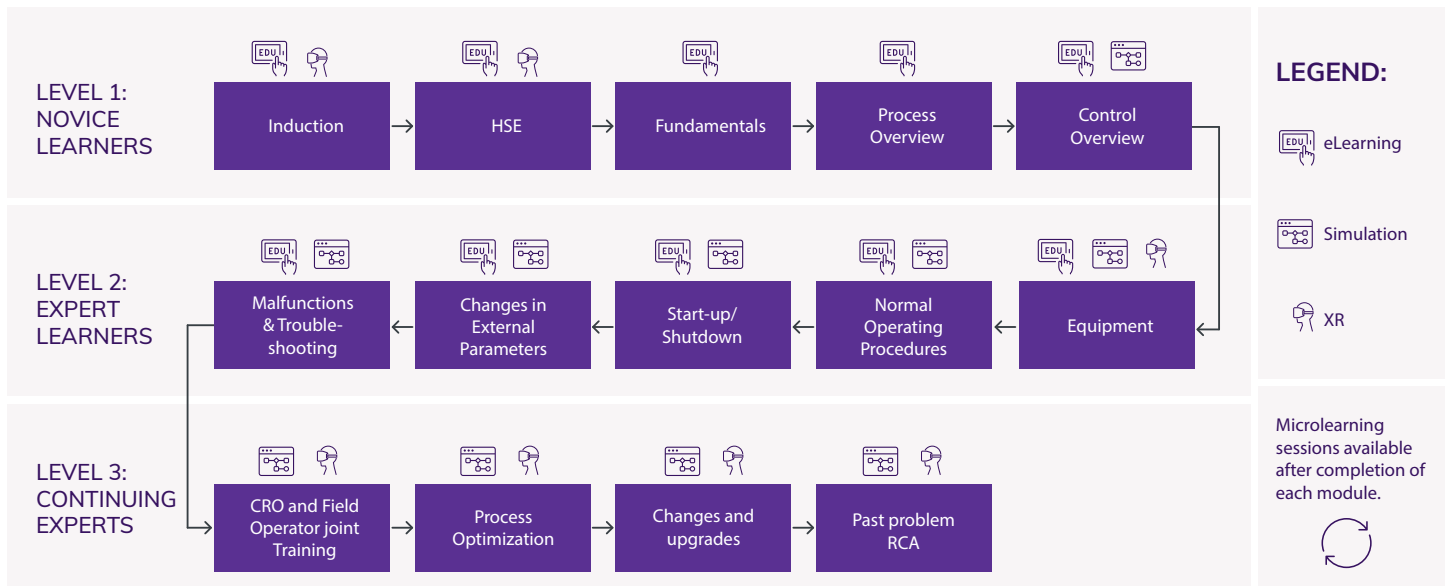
LEVEL 1: NOVICE LEARNERS

EDU

Induction

EDU

HSE

EDU

Fundamentals

EDU

Process Overview

EDU

Control Overview

LEVEL 2: EXPERT LEARNERS

EDU

Malfunctions & Troubleshooting

EDU

Changes in External Parameters

EDU

Start-up/ Shutdown

EDU

Normal Operating Procedures

EDU

Equipment

LEVEL 3: CONTINUING EXPERTS

CRO and Field Operator joint Training

Process Optimization

Changes and upgrades

Past problem RCA

LEGEND:

EDU eLearning

Simulation

XR

Microlearning sessions available after completion of each module.